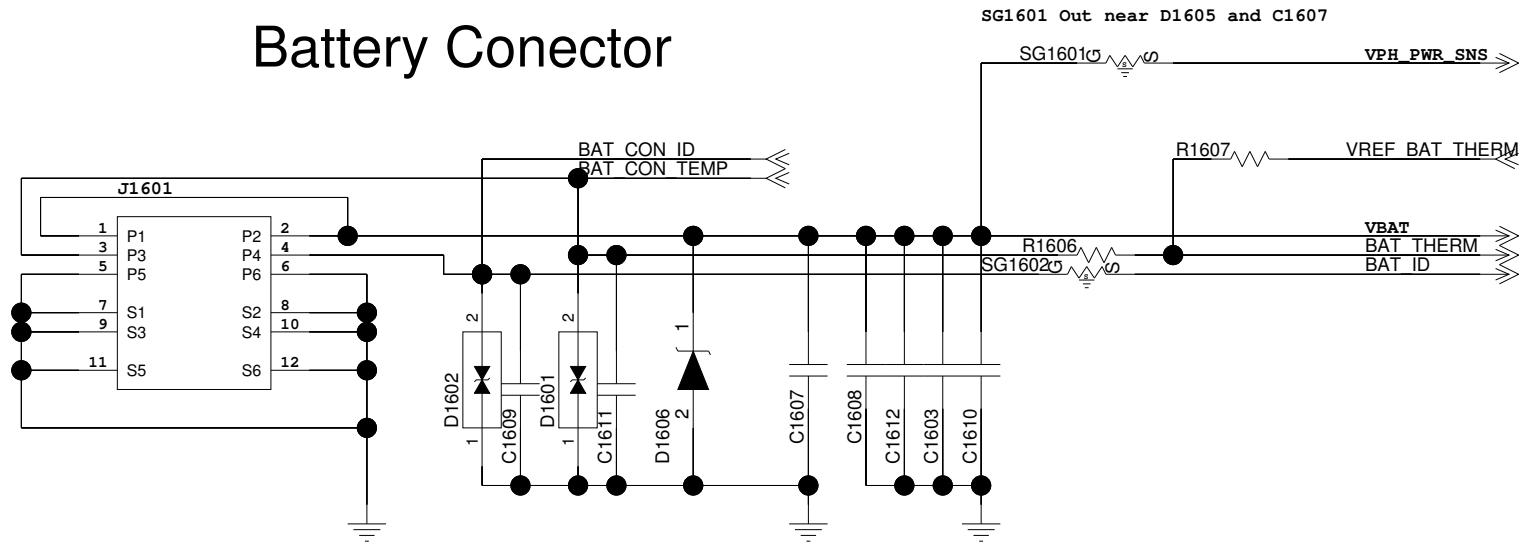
Battery Conector

SG1601 Out near D1605 and C1607

SG1601 S VPH_PWR_SNS

R1607 VREF BAT THERM

BAT CON ID
BAT CON TEMP

J1601

1 P1 P2 2
3 P3 P4 4
5 P5 P6 6
7 S1 S2 8
9 S3 S4 10
11 S5 S6 12

VBAT
R1606 BAT THERM
SG1602 S BAT ID

2
D1602
1
C1609
2
D1601
1
C1611
1
D1606
2
C1607
C1608
C1612
C1603
C1610